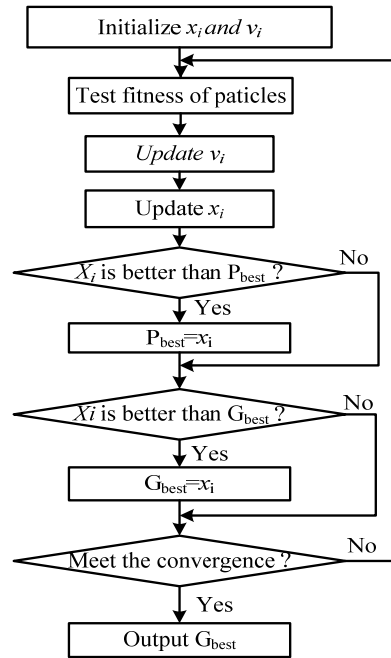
Initialize $x_i$ $and$ $v_i$

Test fitness of paticles

$Update$ $v_i$

Update $x_i$

$X_i$ is better than $P_{best}$ ?

No

Yes

$P_{best}=x_i$

$Xi$ is better than $G_{best}$ ?

No

Yes

$G_{best}=x_i$

Meet the convergence ?

No

Yes

Output $G_{best}$